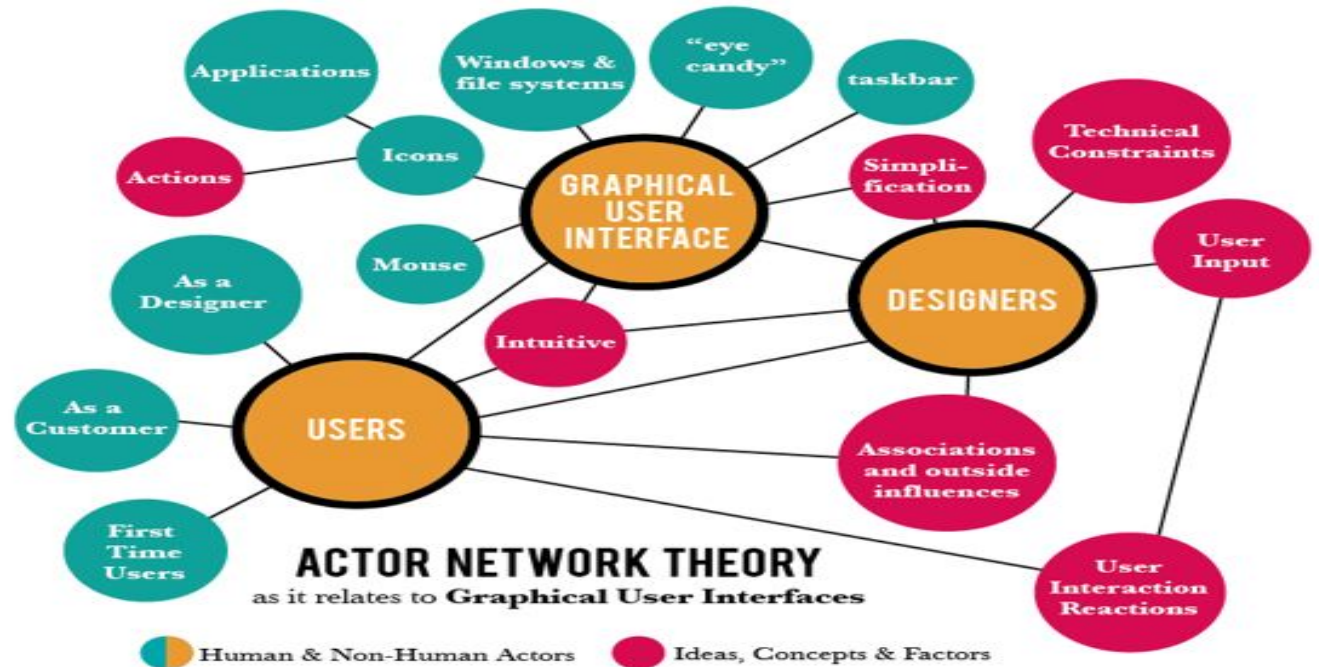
Applications

Windows & file systems

"eye candy"

taskbar

Actions

Icons

GRAPHICAL USER INTERFACE

Simplification

Technical Constraints

Mouse

User Input

As a Designer

DESIGNERS

Intuitive

As a Customer

USERS

Associations and outside influences

First Time Users

ACTOR NETWORK THEORY
as it relates to Graphical User Interfaces

User Interaction Reactions

Human & Non-Human Actors

Ideas, Concepts & Factors